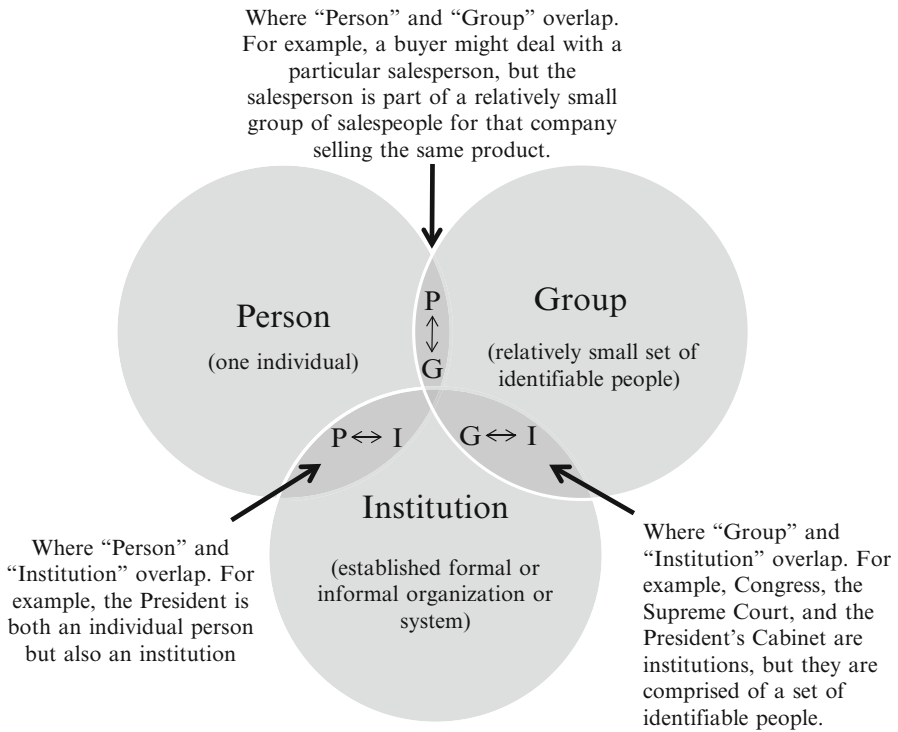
Where “Person” and “Group” overlap. For example, a buyer might deal with a particular salesperson, but the salesperson is part of a relatively small group of salespeople for that company selling the same product.

Person

(one individual)

P
$\updownarrow$
G

Group

(relatively small set of identifiable people)

P $\Leftrightarrow$ I

G $\Leftrightarrow$ I

Institution

(established formal or informal organization or system)

Where “Person” and “Institution” overlap. For example, the President is both an individual person but also an institution

Where “Group” and “Institution” overlap. For example, Congress, the Supreme Court, and the President’s Cabinet are institutions, but they are comprised of a set of identifiable people.